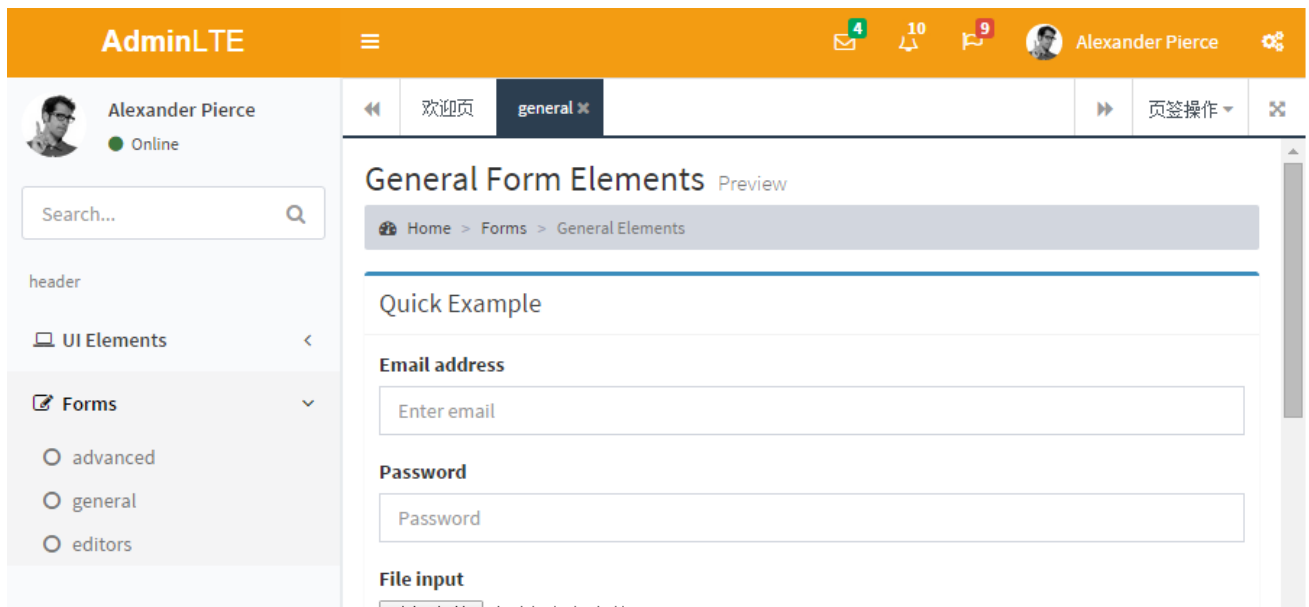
AdminLTE

4 10 9 Alexander Pierce

Alexander Pierce
Online

Search...

header

UI Elements

Forms

advanced

general

editors

欢迎页 general ✖ 页签操作

General Form Elements Preview

Home > Forms > General Elements

Quick Example

Email address

Enter email

Password

Password

File input

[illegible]